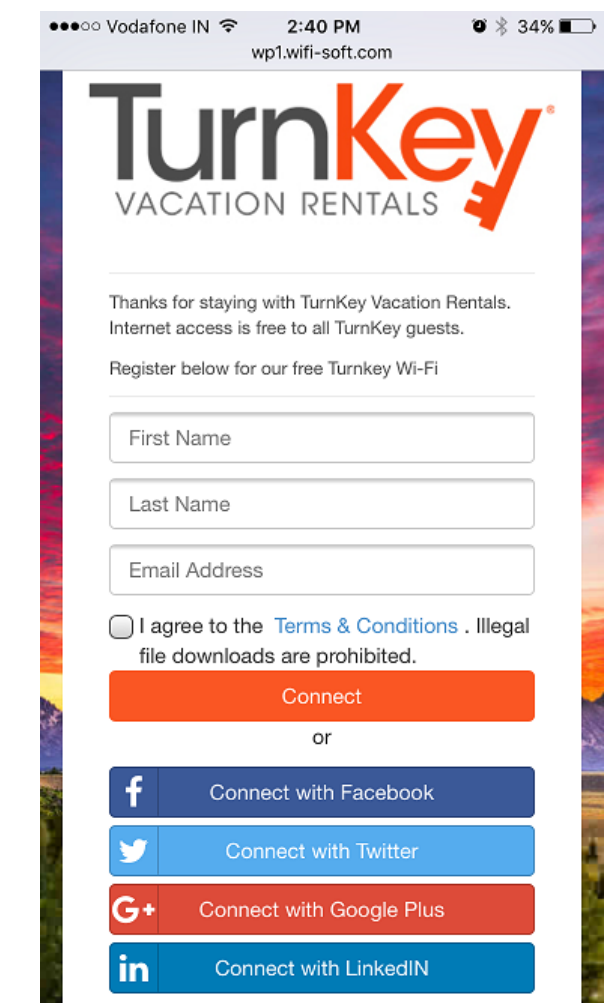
●●●○○ Vodafone IN 2:40 PM 34%
wp1.wifi-soft.com

TurnKey®
VACATION RENTALS

Thanks for staying with TurnKey Vacation Rentals. Internet access is free to all TurnKey guests.

Register below for our free Turnkey Wi-Fi

First Name

Last Name

Email Address

I agree to the Terms & Conditions . Illegal file downloads are prohibited.

Connect

or

f Connect with Facebook

Connect with Twitter

G+ Connect with Google Plus

in Connect with LinkedIN